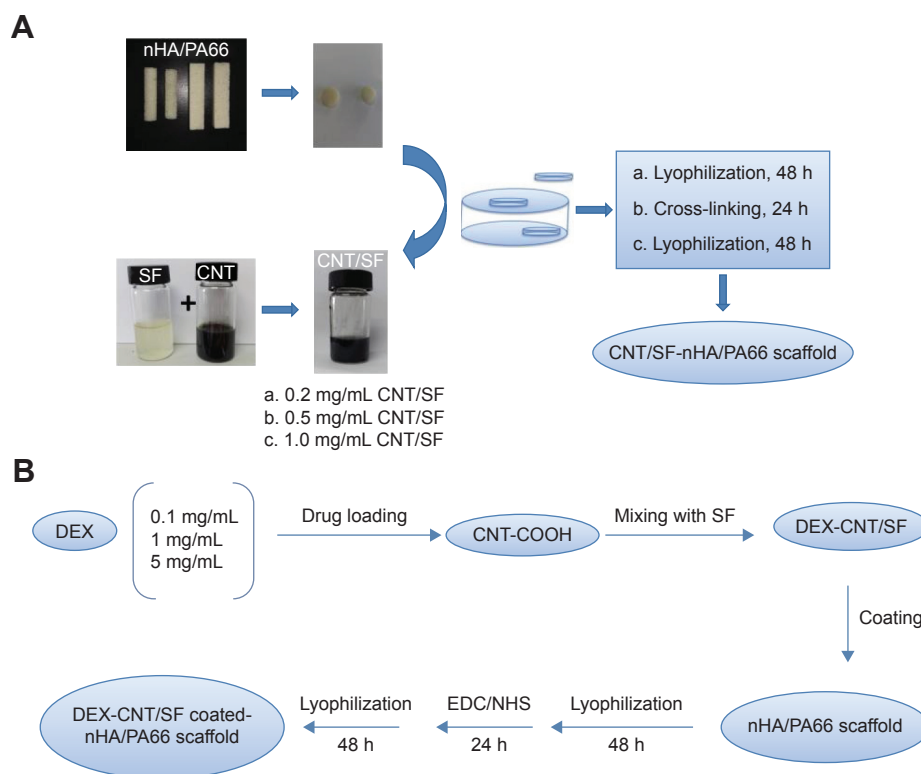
A

nHA/PA66

a. Lyophilization, 48 h
b. Cross-linking, 24 h
c. Lyophilization, 48 h

SF + CNT

CNT/SF

CNT/SF-nHA/PA66 scaffold

a. 0.2 mg/mL CNT/SF
b. 0.5 mg/mL CNT/SF
c. 1.0 mg/mL CNT/SF

B

DEX

0.1 mg/mL
1 mg/mL
5 mg/mL

Drug loading

CNT-COOH

Mixing with SF

DEX-CNT/SF

Coating

DEX-CNT/SF coated-nHA/PA66 scaffold

Lyophilization
48 h

EDC/NHS
24 h

Lyophilization
48 h

nHA/PA66 scaffold